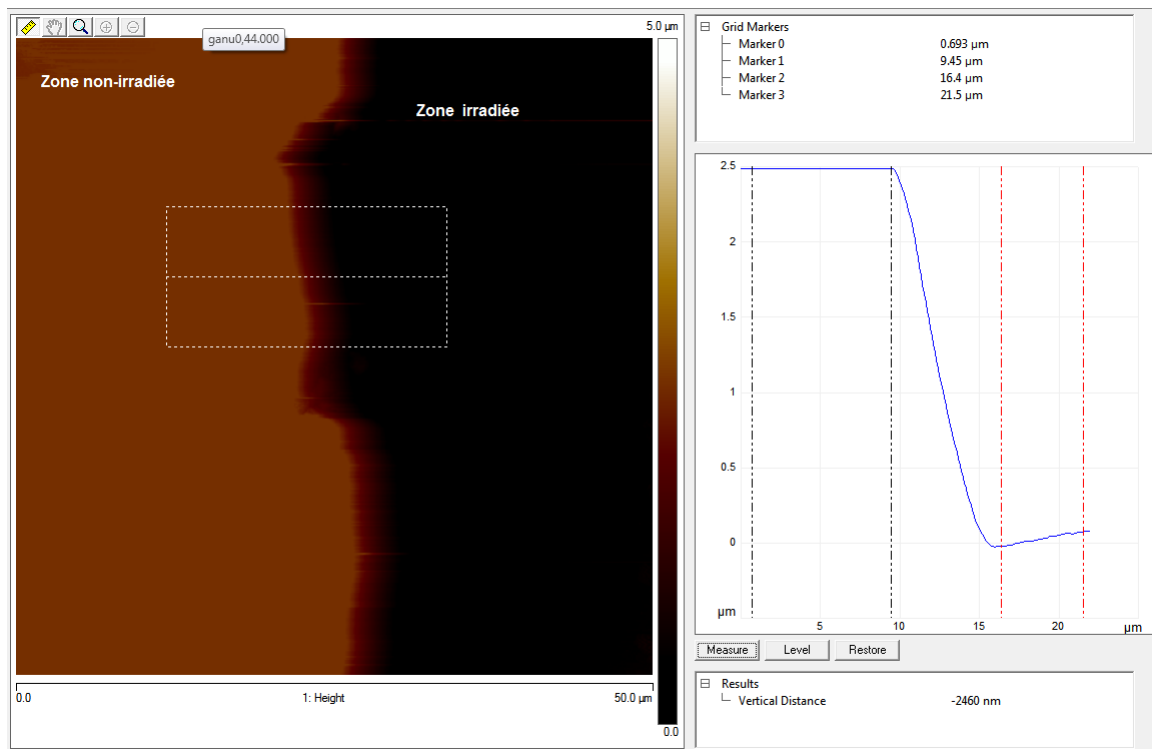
ganu0,44.000

5.0 µm

Zone non-irradiée

Zone irradiée

0.0

0.0

1: Height

50.0 µm

Grid Markers
Marker 0 0.693 µm
Marker 1 9.45 µm
Marker 2 16.4 µm
Marker 3 21.5 µm

2.5
2
1.5
1
0.5
0
µm
5
10
15
20
µm

Measure
Level
Restore

Results
Vertical Distance -2460 nm